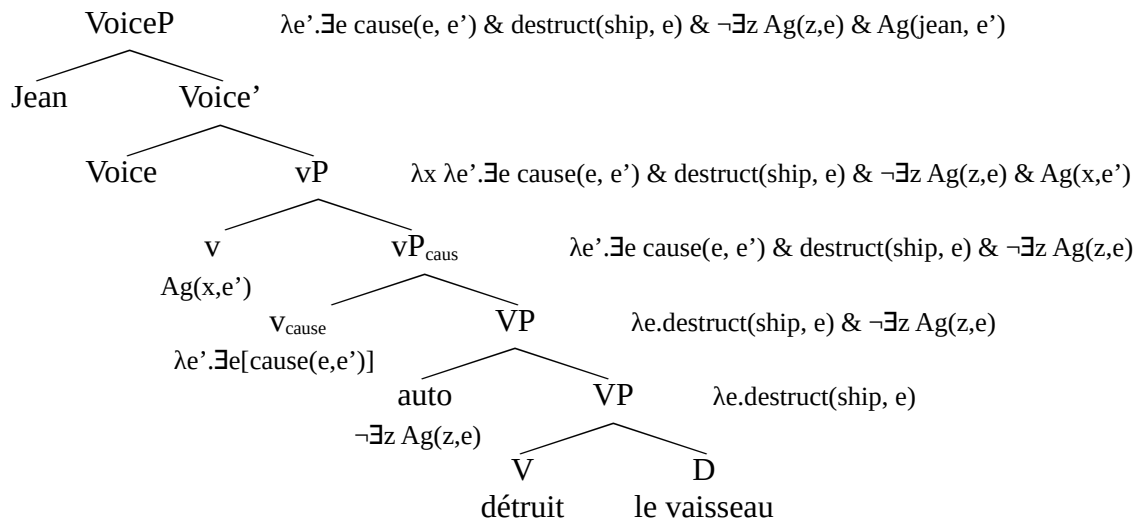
VoiceP $\lambda e'.\exists e$ cause(e, e') & destruct(ship, e) & $\neg\exists z$ Ag(z,e) & Ag(jean, e')

Jean Voice'

Voice vP $\lambda x\ \lambda e'.\exists e$ cause(e, e') & destruct(ship, e) & $\neg\exists z$ Ag(z,e) & Ag(x,e')

v vP$_{caus}$ $\lambda e'.\exists e$ cause(e, e') & destruct(ship, e) & $\neg\exists z$ Ag(z,e)

Ag(x,e')

v$_{cause}$ VP $\lambda e$.destruct(ship, e) & $\neg\exists z$ Ag(z,e)

$\lambda e'.\exists e$[cause(e,e')]

auto VP $\lambda e$.destruct(ship, e)

$\neg\exists z$ Ag(z,e)

V D

détruit le vaisseau